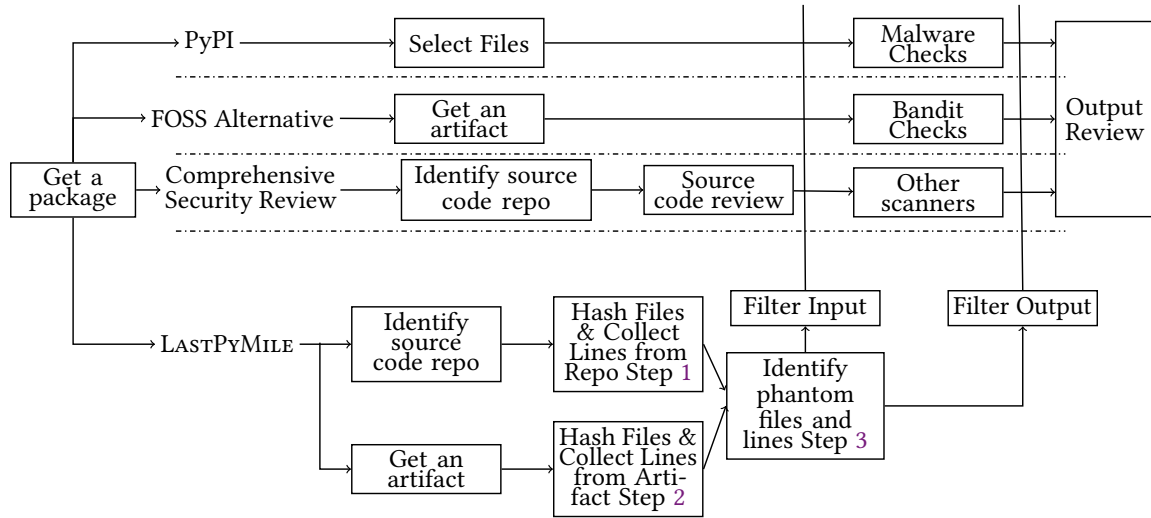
PyPI

Select Files

Malware Checks

FOSS Alternative

Get an artifact

Bandit Checks

Output Review

Get a package

Comprehensive Security Review

Identify source code repo

Source code review

Other scanners

Filter Input

Filter Output

LastPyMile

Identify source code repo

Hash Files & Collect Lines from Repo Step 1

Identify phantom files and lines Step 3

Get an artifact

Hash Files & Collect Lines from Artifact Step 2